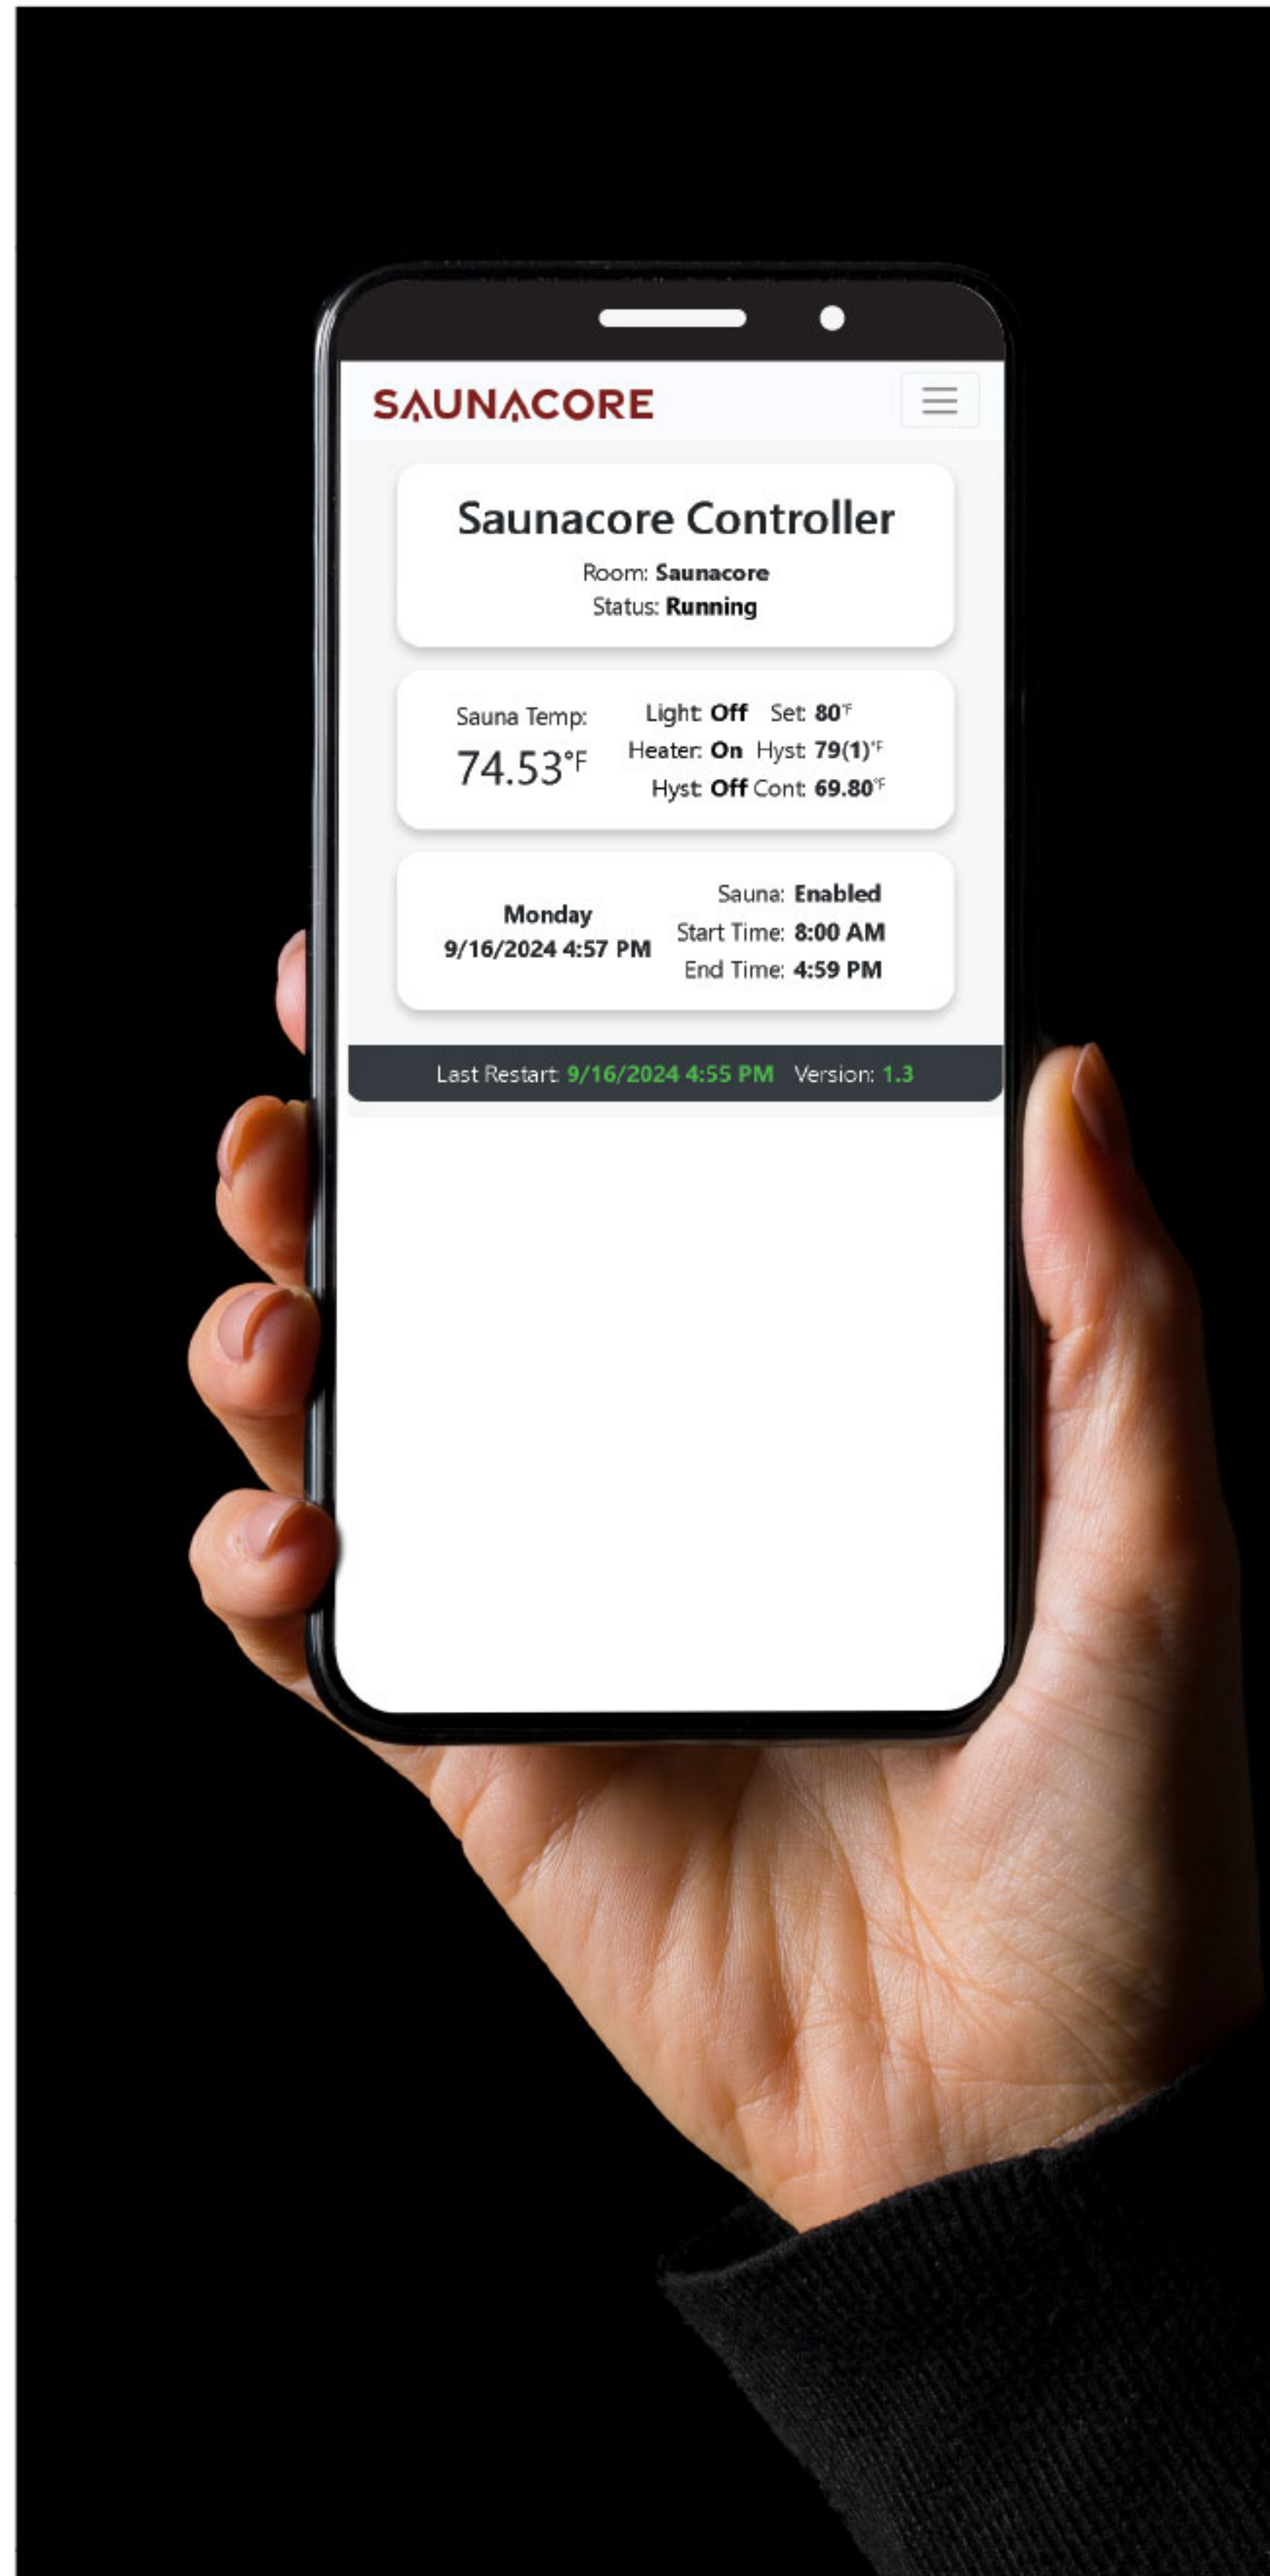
SAUNACORE

Saunacore Controller

Room: Saunacore
Status: Running

Sauna Temp:
74.53°F

Light: Off Set: 80°F
Heater: On Hyst: 79(1)°F
Hyst: Off Cont: 69.80°F

Monday
9/16/2024 4:57 PM

Sauna: Enabled
Start Time: 8:00 AM
End Time: 4:59 PM

Last Restart: 9/16/2024 4:55 PM Version: 1.3